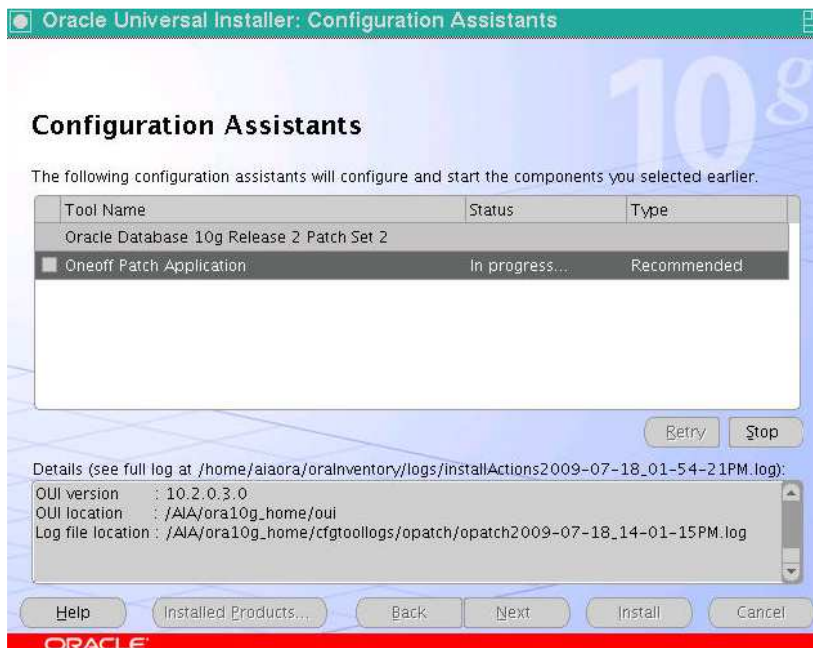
Oracle Universal Installer: Configuration Assistants

10g

Configuration Assistants

The following configuration assistants will configure and start the components you selected earlier.

| Tool Name | Status | Type |
|---|---|---|
| Oracle Database 10g Release 2 Patch Set 2 | | |
| Oneoff Patch Application | In progress... | Recommended |

Retry Stop

Details (see full log at /home/aiaora/oraInventory/logs/installActions2009-07-18_01-54-21PM.log):
OUI version : 10.2.0.3.0
OUI location : /AIA/ora10g_home/oui
Log file location : /AIA/ora10g_home/cfgtoollogs/opatch/opatch2009-07-18_14-01-15PM.log

Help Installed Products... Back Next Install Cancel

ORACLE